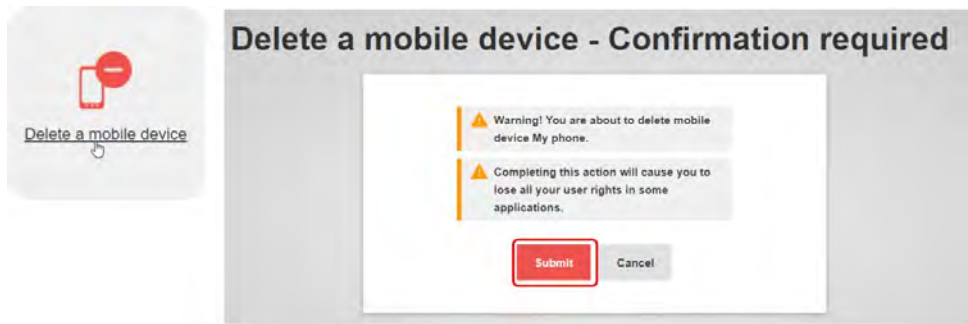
Delete a mobile device

Delete a mobile device - Confirmation required

Warning! You are about to delete mobile device My phone.

Completing this action will cause you to lose all your user rights in some applications.

Submit

Cancel